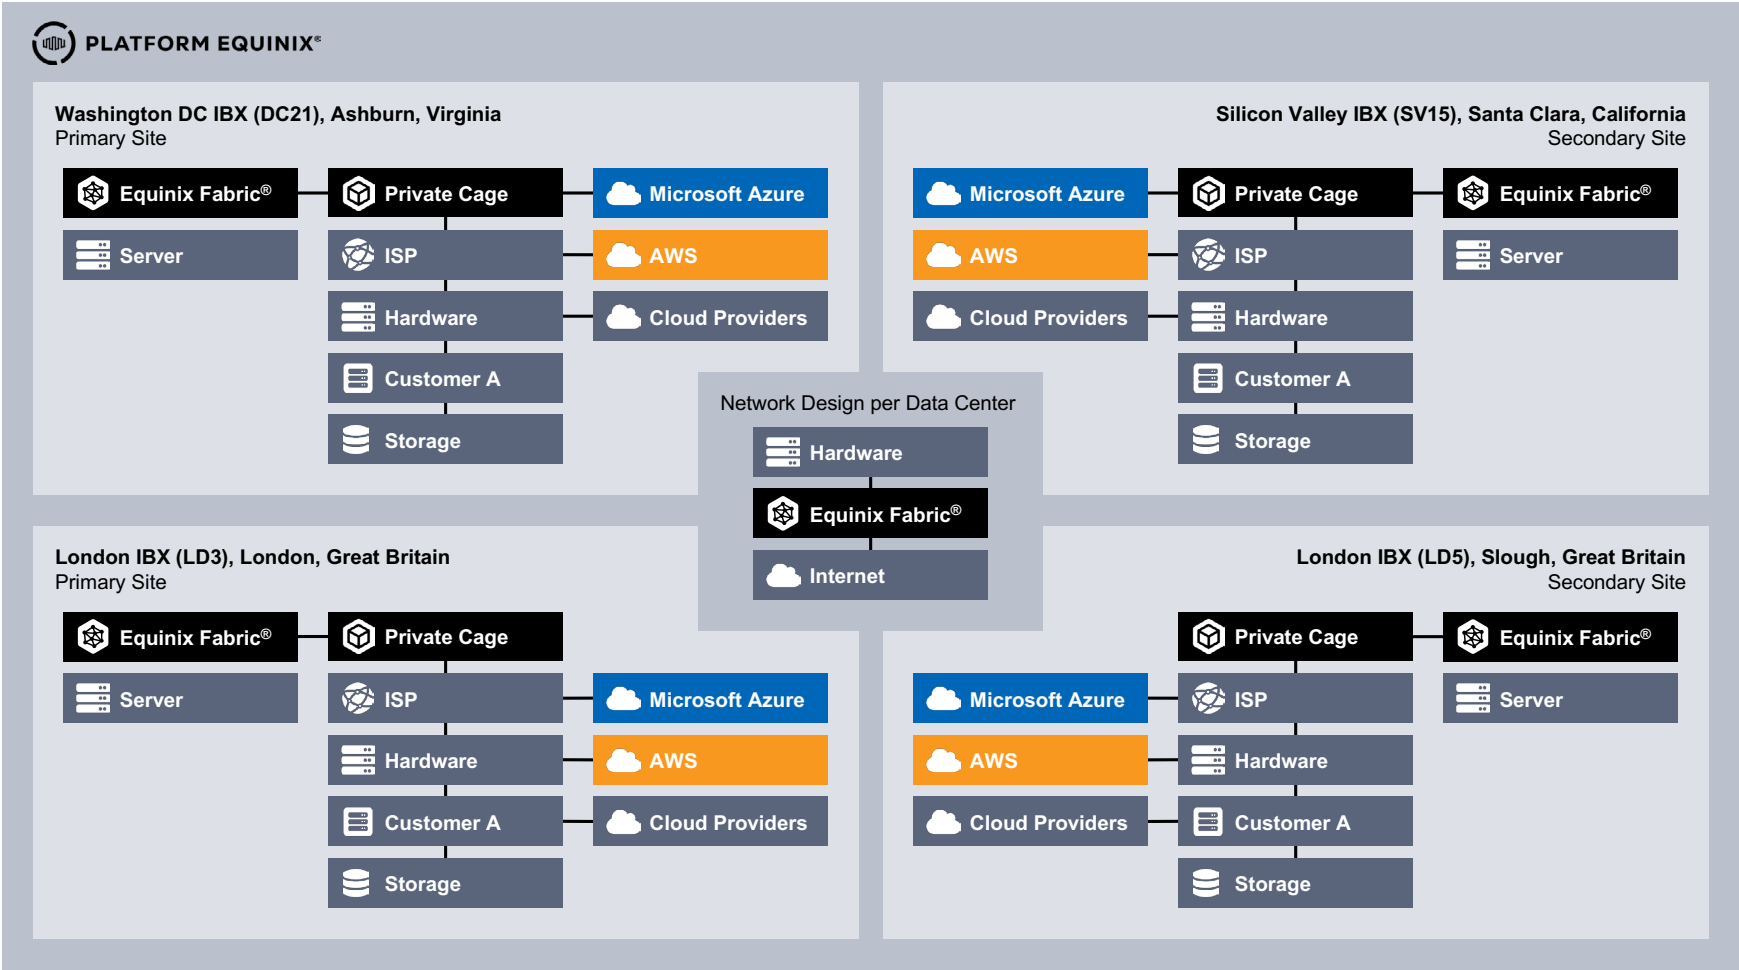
PLATFORM EQUINIX®

Washington DC IBX (DC21), Ashburn, Virginia
Primary Site

Equinix Fabric®
Server
Private Cage
ISP
Hardware
Customer A
Storage
Microsoft Azure
AWS
Cloud Providers

Silicon Valley IBX (SV15), Santa Clara, California
Secondary Site

Microsoft Azure
AWS
Cloud Providers
Private Cage
ISP
Hardware
Customer A
Storage
Equinix Fabric®
Server

Network Design per Data Center
Hardware
Equinix Fabric®
Internet

London IBX (LD3), London, Great Britain
Primary Site

Equinix Fabric®
Server
Private Cage
ISP
Hardware
Customer A
Storage
Microsoft Azure
AWS
Cloud Providers

London IBX (LD5), Slough, Great Britain
Secondary Site

Microsoft Azure
AWS
Cloud Providers
Private Cage
ISP
Hardware
Customer A
Storage
Equinix Fabric®
Server